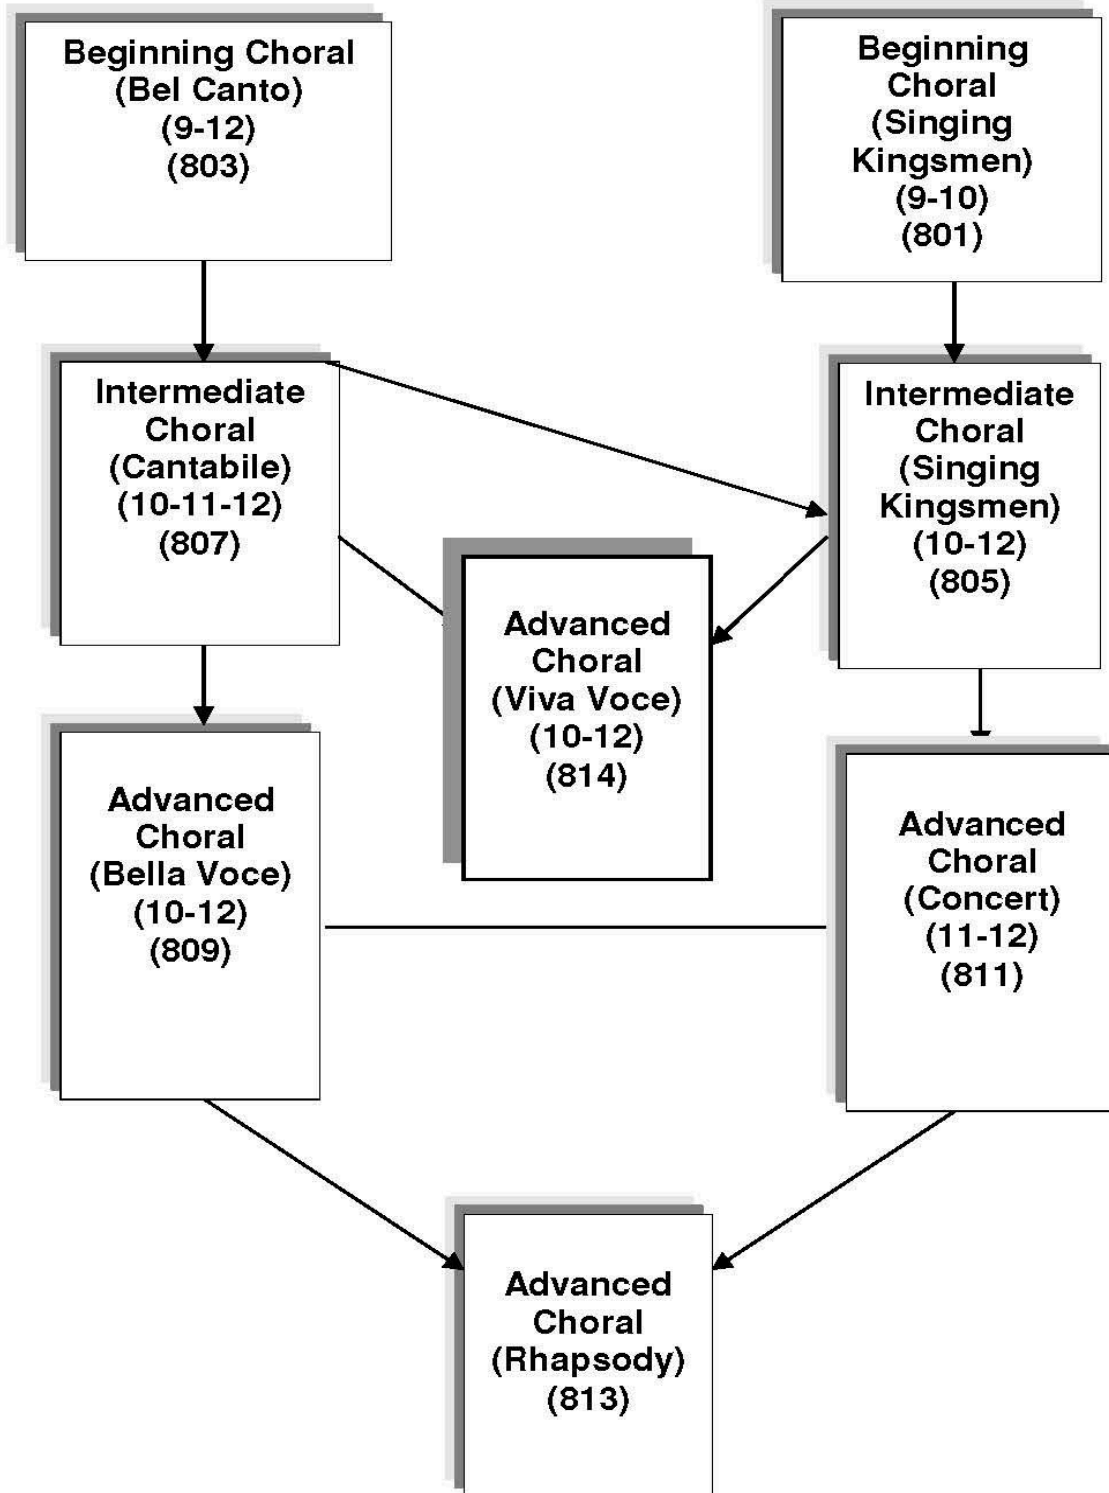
Beginning Choral
(Bel Canto)
(9-12)
(803)

Beginning Choral
(Singing Kingsmen)
(9-10)
(801)

Intermediate Choral
(Cantabile)
(10-11-12)
(807)

Intermediate Choral
(Singing Kingsmen)
(10-12)
(805)

Advanced Choral
(Viva Voce)
(10-12)
(814)

Advanced Choral
(Bella Voce)
(10-12)
(809)

Advanced Choral
(Concert)
(11-12)
(811)

Advanced Choral
(Rhapsody)
(813)